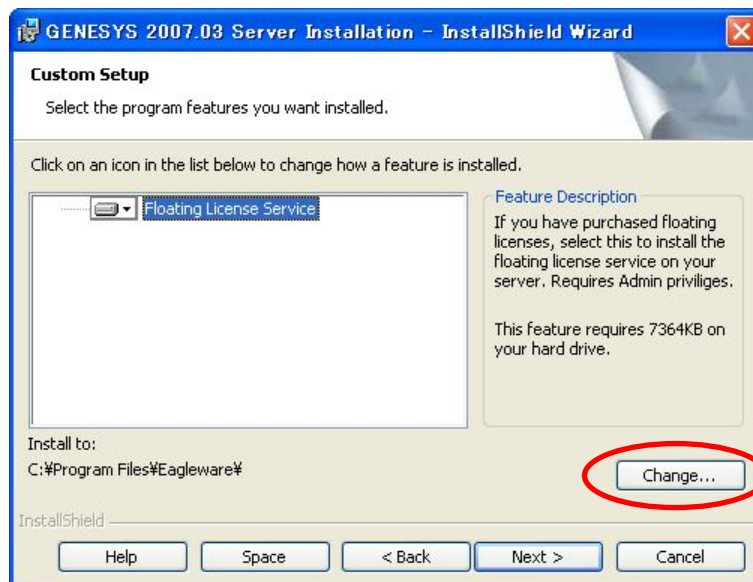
GENESYS 2007.03 Server Installation - InstallShield Wizard

Custom Setup

Select the program features you want installed.

Click on an icon in the list below to change how a feature is installed.

Floating License Service

Feature Description

If you have purchased floating licenses, select this to install the floating license service on your server. Requires Admin priviliges.

This feature requires 7364KB on your hard drive.

Install to:

C:¥Program Files¥Eagleware¥

Change...

InstallShield

Help

Space

< Back

Next >

Cancel